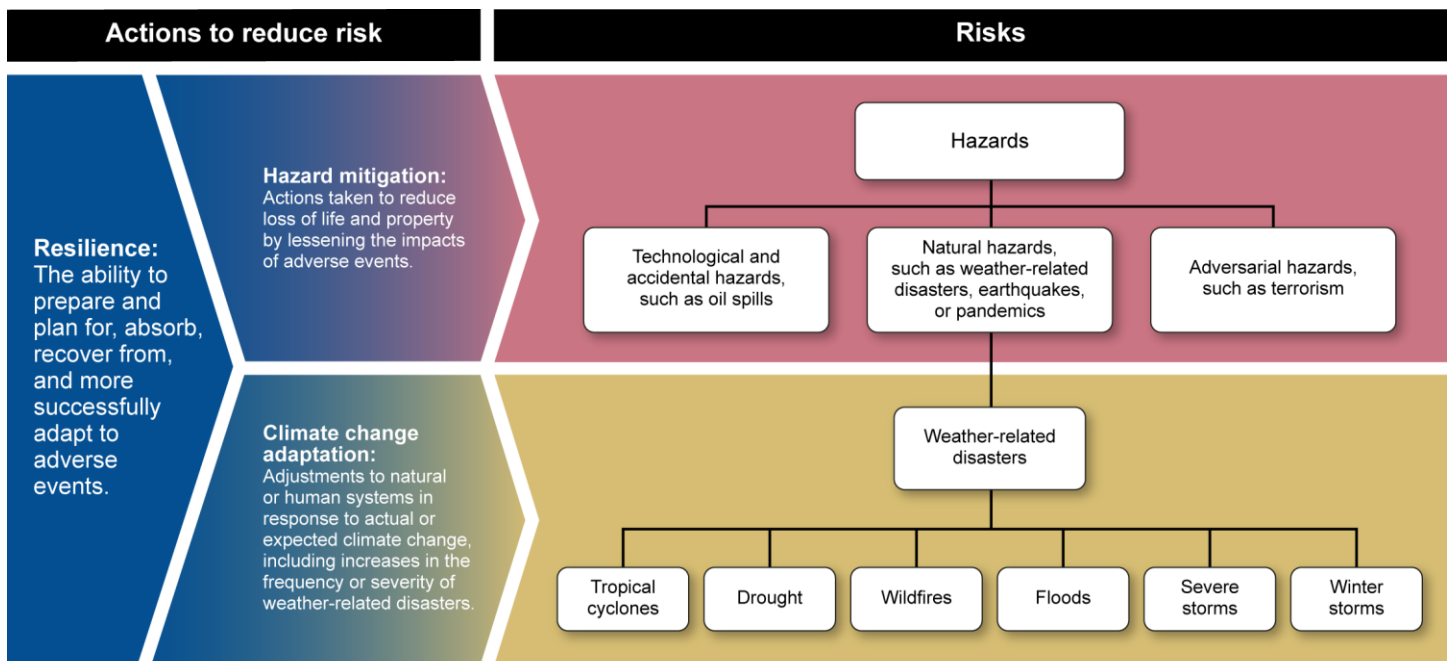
Actions to reduce risk

Risks

Resilience: The ability to prepare and plan for, absorb, recover from, and more successfully adapt to adverse events.

Hazard mitigation: Actions taken to reduce loss of life and property by lessening the impacts of adverse events.

Climate change adaptation: Adjustments to natural or human systems in response to actual or expected climate change, including increases in the frequency or severity of weather-related disasters.

Hazards

Technological and accidental hazards, such as oil spills

Natural hazards, such as weather-related disasters, earthquakes, or pandemics

Adversarial hazards, such as terrorism

Weather-related disasters

Tropical cyclones

Drought

Wildfires

Floods

Severe storms

Winter storms